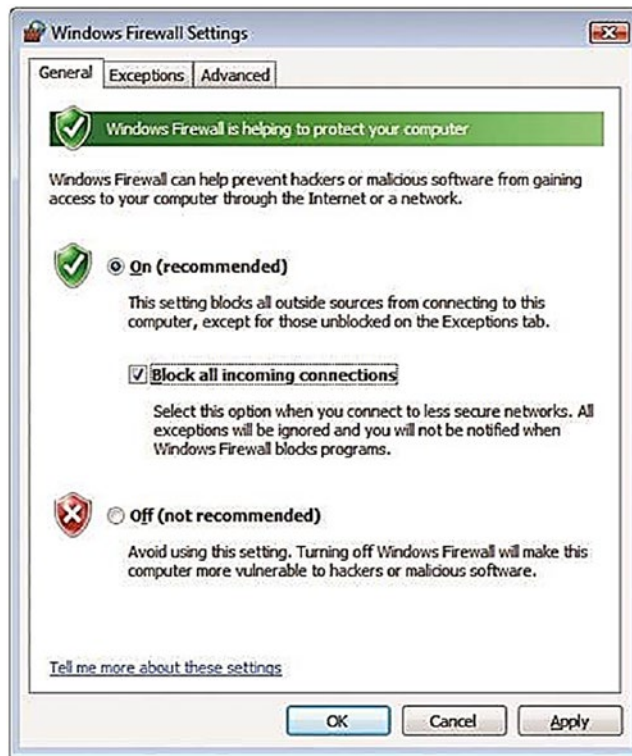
Windows Firewall Settings

General | Exceptions | Advanced

Windows Firewall is helping to protect your computer

Windows Firewall can help prevent hackers or malicious software from gaining access to your computer through the Internet or a network.

On (recommended)

This setting blocks all outside sources from connecting to this computer, except for those unblocked on the Exceptions tab.

Block all incoming connections

Select this option when you connect to less secure networks. All exceptions will be ignored and you will not be notified when Windows Firewall blocks programs.

Off (not recommended)

Avoid using this setting. Turning off Windows Firewall will make this computer more vulnerable to hackers or malicious software.

Tell me more about these settings

OK | Cancel | Apply